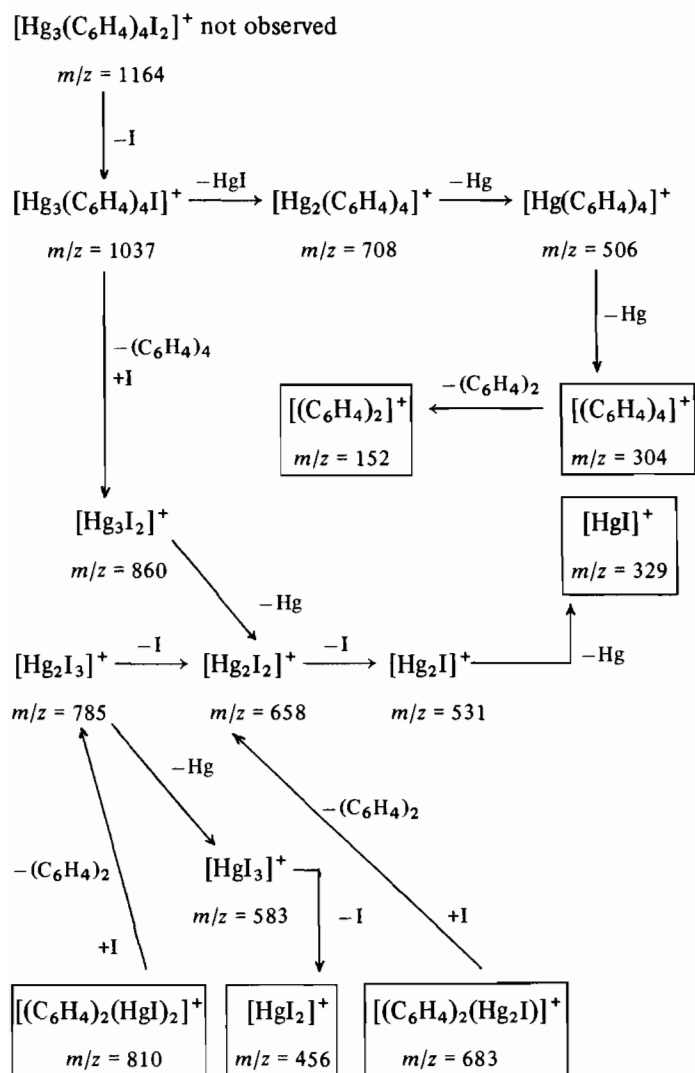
$[Hg_3(C_6H_4)_4I_2]^+$ not observed

$m/z$ = 1164

$-I$

$[Hg_3(C_6H_4)_4I]^+$ $\xrightarrow{-HgI}$ $[Hg_2(C_6H_4)_4]^+$ $\xrightarrow{-Hg}$ $[Hg(C_6H_4)_4]^+$

$m/z$ = 1037 $m/z$ = 708 $m/z$ = 506

$-(C_6H_4)_4$
+I

$-Hg$

$-(C_6H_4)_2$

$[(C_6H_4)_2]^+$
$m/z$ = 152

$[(C_6H_4)_4]^+$
$m/z$ = 304

$[Hg_3I_2]^+$
$m/z$ = 860

$[HgI]^+$
$m/z$ = 329

$-Hg$

$[Hg_2I_3]^+$ $\xrightarrow{-I}$ $[Hg_2I_2]^+$ $\xrightarrow{-I}$ $[Hg_2I]^+$ $-Hg$

$m/z$ = 785 $m/z$ = 658 $m/z$ = 531

$-Hg$

$-(C_6H_4)_2$

$-(C_6H_4)_2$

$[HgI_3]^+$

$m/z$ = 583 $-I$

+I

+I

$[(C_6H_4)_2(HgI)_2]^+$
$m/z$ = 810

$[HgI_2]^+$
$m/z$ = 456

$[(C_6H_4)_2(Hg_2I)]^+$
$m/z$ = 683